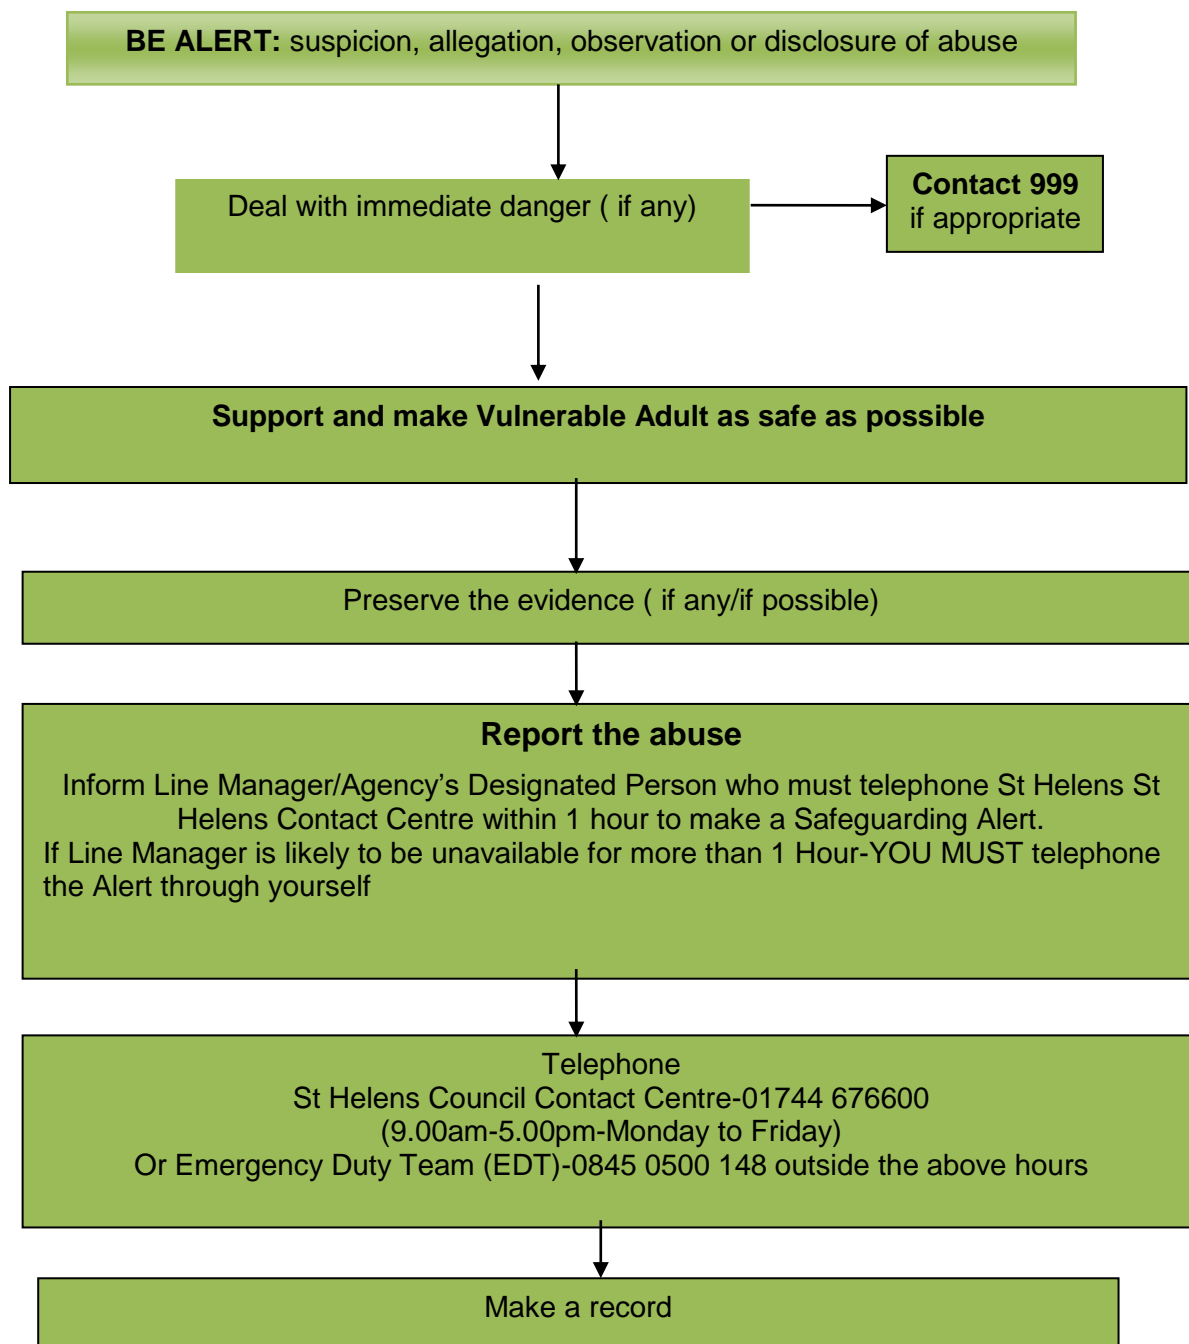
**BE ALERT:** suspicion, allegation, observation or disclosure of abuse

Deal with immediate danger ( if any)

**Contact 999**
if appropriate

**Support and make Vulnerable Adult as safe as possible**

Preserve the evidence ( if any/if possible)

**Report the abuse**

Inform Line Manager/Agency's Designated Person who must telephone St Helens St Helens Contact Centre within 1 hour to make a Safeguarding Alert.
If Line Manager is likely to be unavailable for more than 1 Hour-YOU MUST telephone the Alert through yourself

Telephone
St Helens Council Contact Centre-01744 676600
(9.00am-5.00pm-Monday to Friday)
Or Emergency Duty Team (EDT)-0845 0500 148 outside the above hours

Make a record